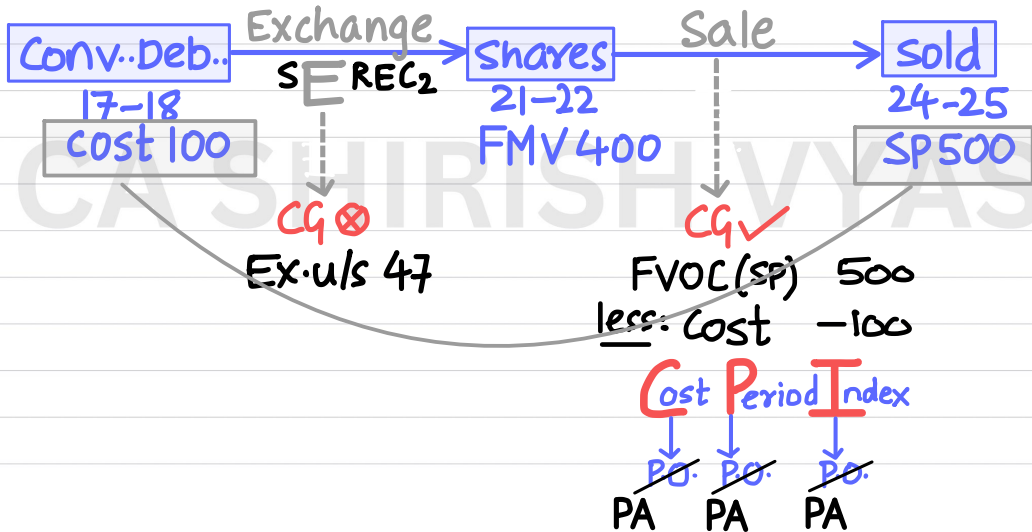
Conv..Deb.. Exchange Shares Sale Sold

S E REC$_2$

17-18
Cost 100

21-22
FMV 400

24-25
SP 500

CA SHIRISH VYAS

CG ⊗
Ex. u/s 47

CG ✓
FVOC (SP) 500
less: Cost -100

Cost Period Index

P.O. P.O. P.O.

PA PA PA